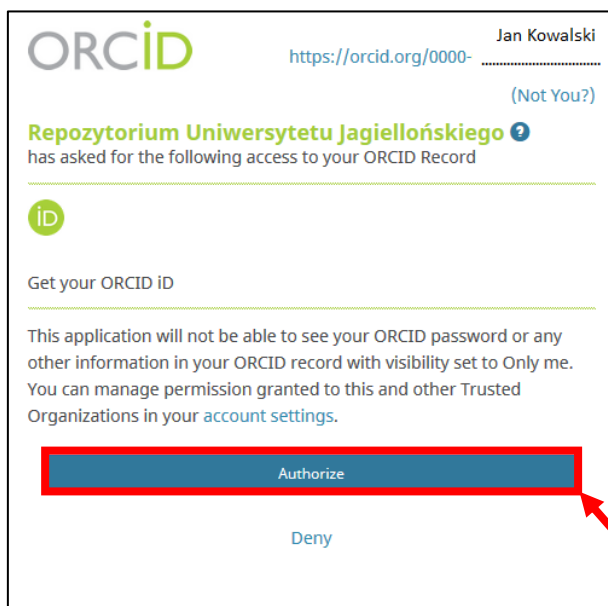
ORCID

Jan Kowalski
https://orcid.org/0000- ..............................

(Not You?)

Repozytorium Uniwersytetu Jagiellońskiego ?
has asked for the following access to your ORCID Record

iD

Get your ORCID iD

This application will not be able to see your ORCID password or any other information in your ORCID record with visibility set to Only me. You can manage permission granted to this and other Trusted Organizations in your account settings.

Authorize

Deny